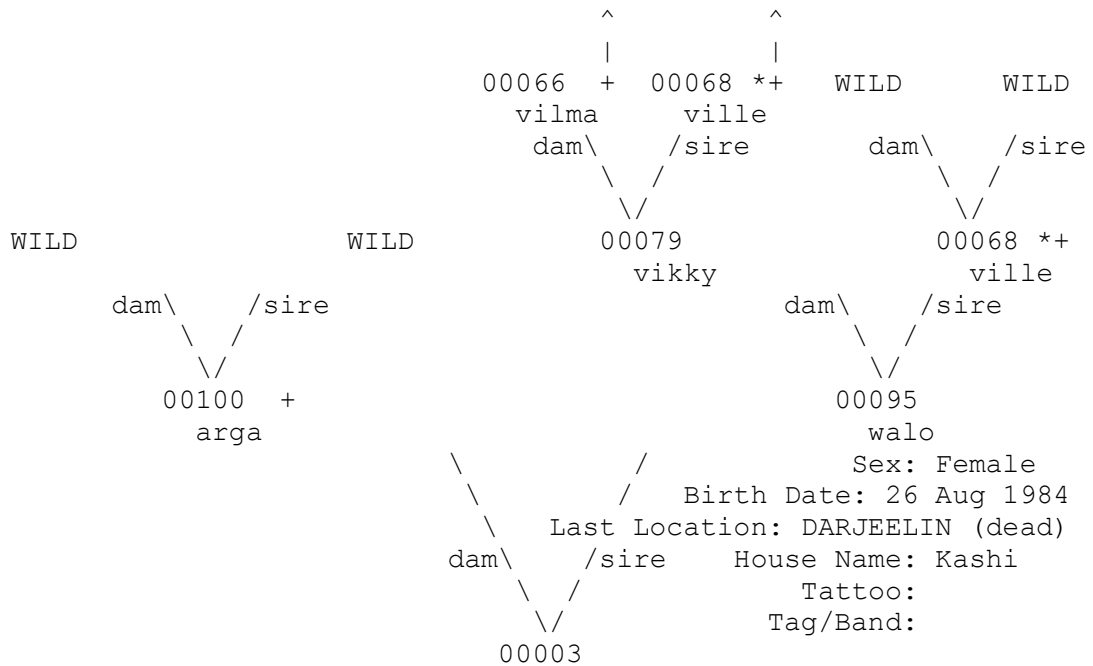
^ ^
| |
00066 + 00068 *+ WILD WILD
vilma ville
dam\ /sire dam\ /sire
\ / \ /
\/ \/
WILD WILD 00079 00068 *+
vikky ville
dam\ /sire dam\ /sire
\ / \ /
\/ \/
00100 + 00095
arga walo
\ / Sex: Female
\ / Birth Date: 26 Aug 1984
\ Last Location: DARJEELIN (dead)
dam\ /sire House Name: Kashi
\ / Tattoo:
\/ Tag/Band:
00003